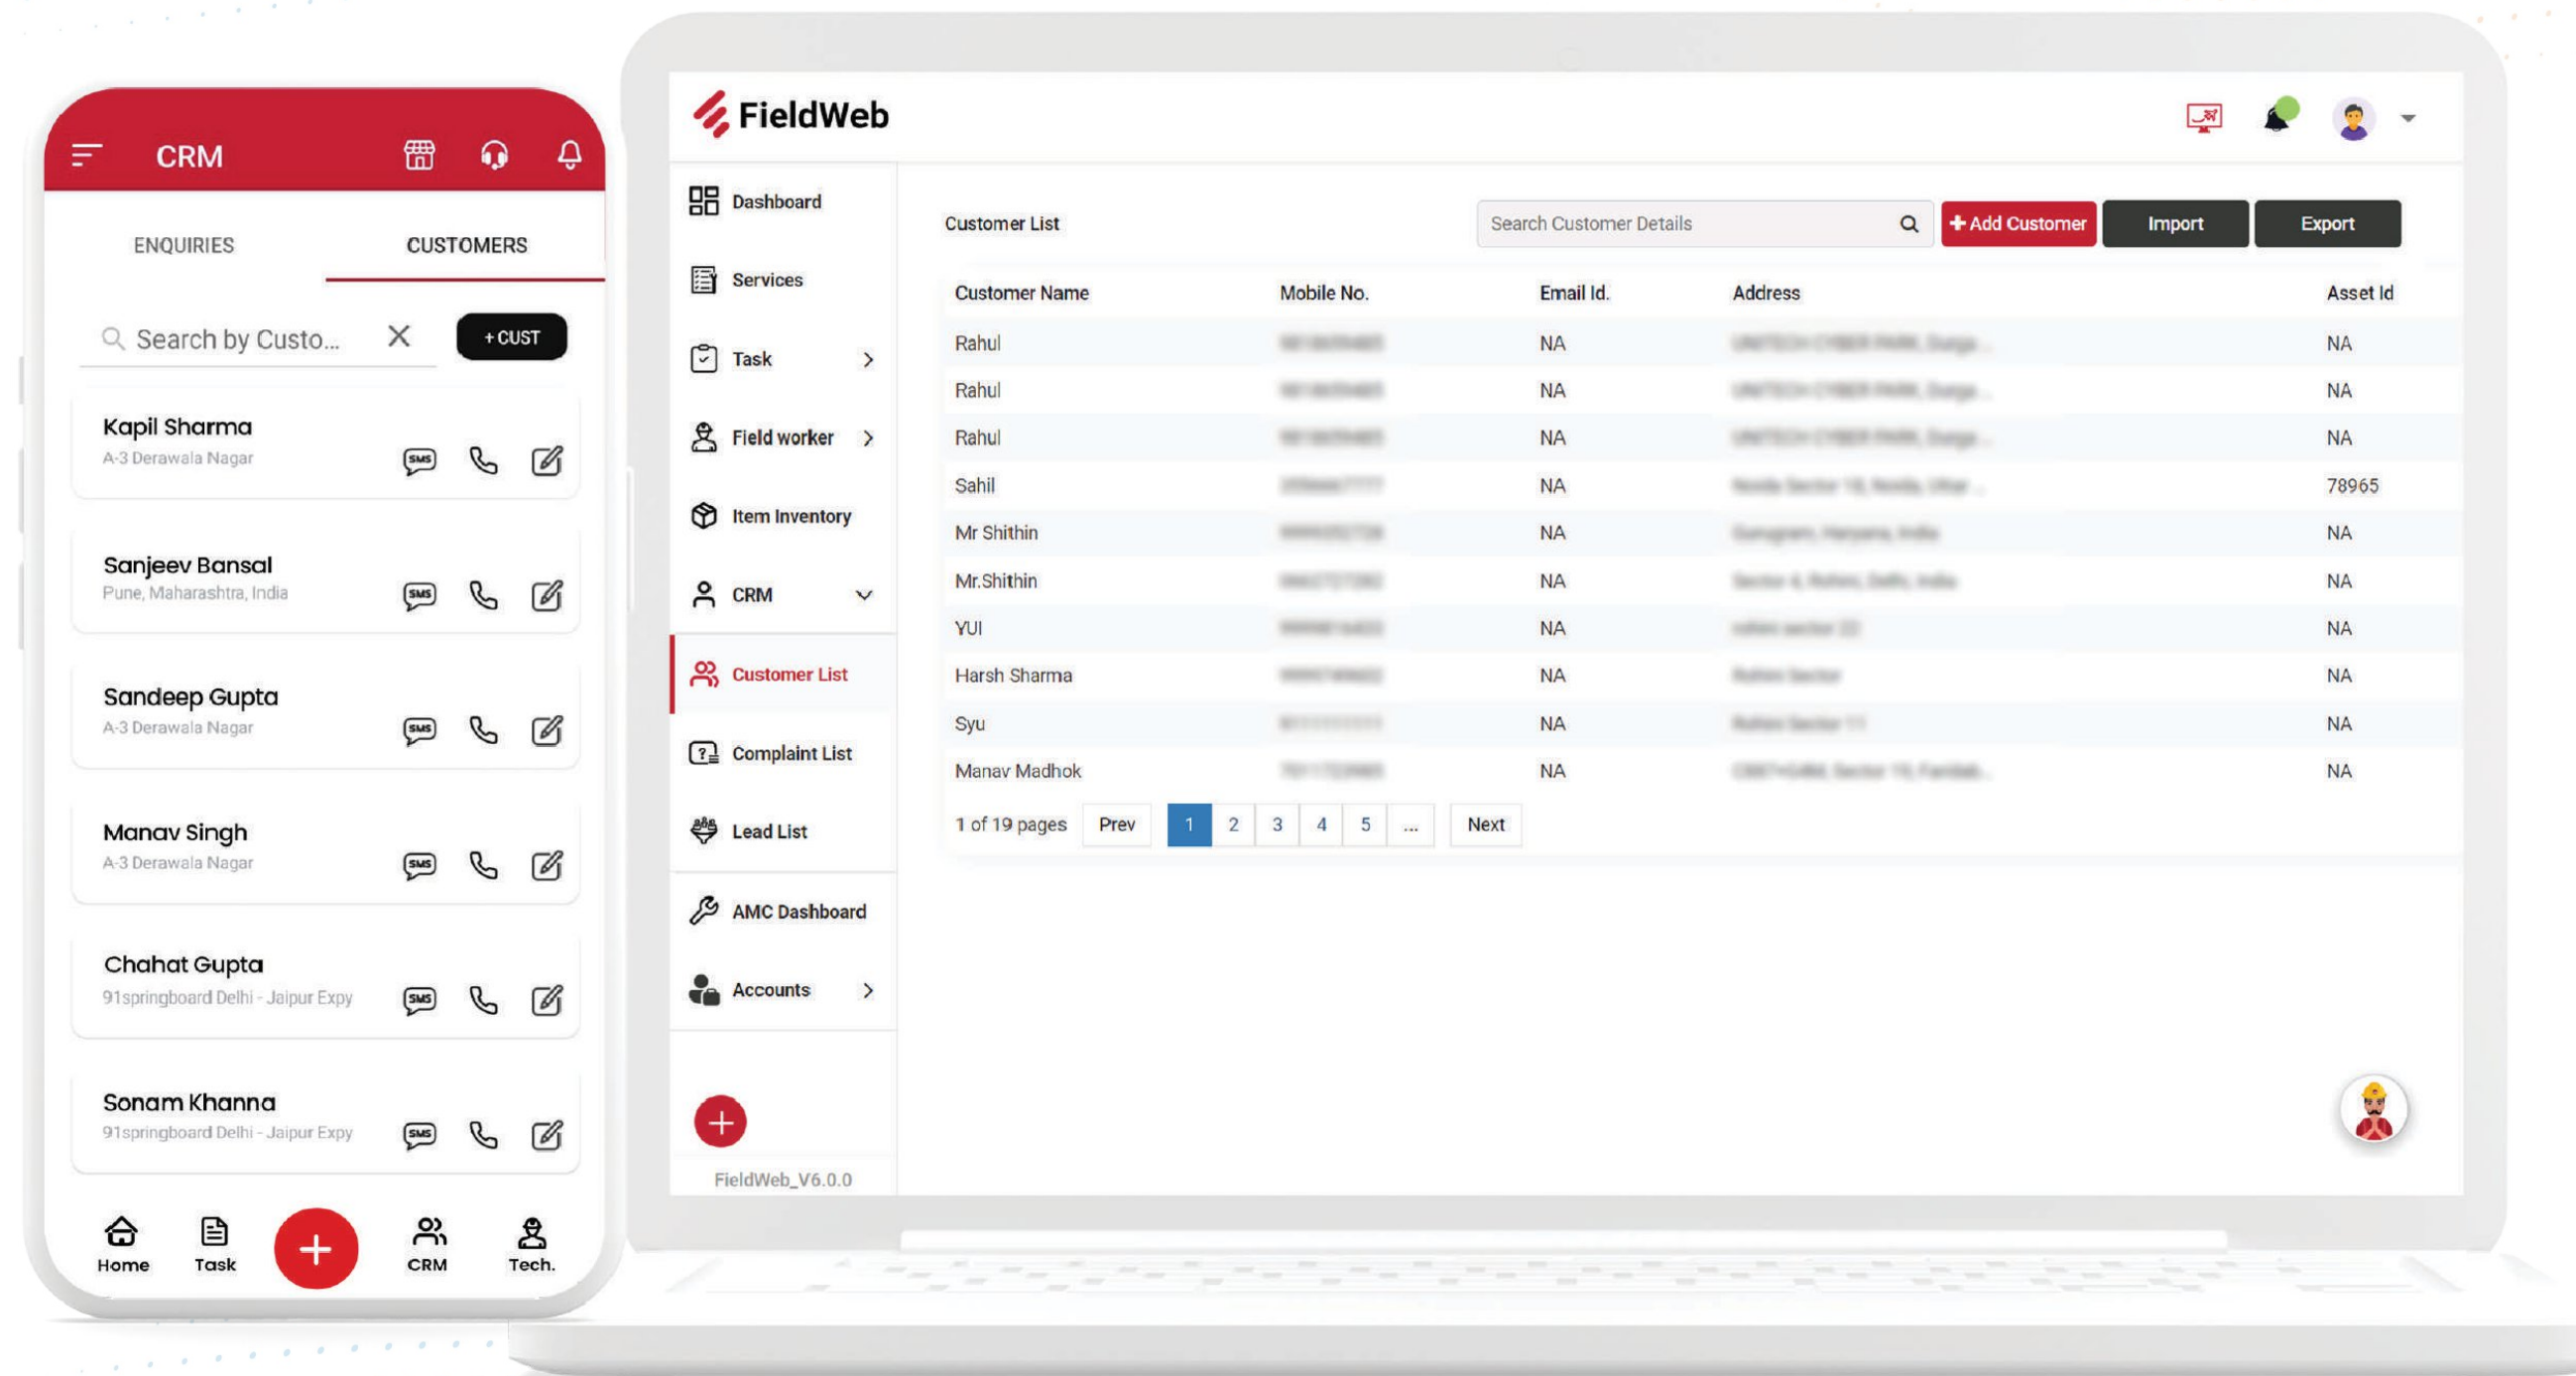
CRM

ENQUIRIES CUSTOMERS

Search by Custo... + CUST

Kapil Sharma
A-3 Derawala Nagar

Sanjeev Bansal
Pune, Maharashtra, India

Sandeep Gupta
A-3 Derawala Nagar

Manav Singh
A-3 Derawala Nagar

Chahat Gupta
91springboard Delhi - Jaipur Expy

Sonam Khanna
91springboard Delhi - Jaipur Expy

Home Task CRM Tech.

FieldWeb

Dashboard
Services
Task
Field worker
Item Inventory
CRM
Customer List
Complaint List
Lead List
AMC Dashboard
Accounts

FieldWeb_V6.0.0

Customer List

Search Customer Details

+ Add Customer Import Export

| Customer Name | Mobile No. | Email Id. | Address | Asset Id |
|---|---|---|---|---|
| Rahul | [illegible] | NA | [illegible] | NA |
| Rahul | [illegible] | NA | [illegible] | NA |
| Rahul | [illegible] | NA | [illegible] | NA |
| Sahil | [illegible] | NA | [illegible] | 78965 |
| Mr Shithin | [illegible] | NA | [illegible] | NA |
| Mr.Shithin | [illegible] | NA | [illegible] | NA |
| YUI | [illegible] | NA | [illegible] | NA |
| Harsh Sharma | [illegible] | NA | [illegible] | NA |
| Syu | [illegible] | NA | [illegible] | NA |
| Manav Madhok | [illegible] | NA | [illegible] | NA |

1 of 19 pages Prev 1 2 3 4 5 ... Next